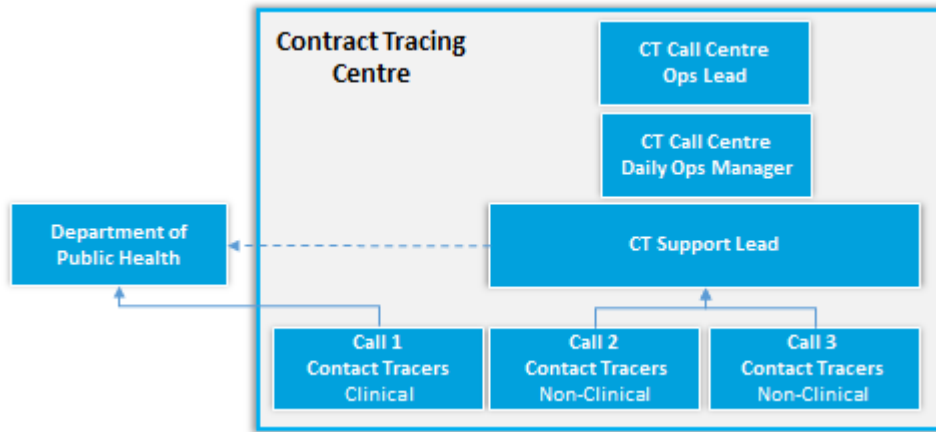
Contract Tracing Centre

CT Call Centre Ops Lead

CT Call Centre Daily Ops Manager

Department of Public Health

CT Support Lead

Call 1 Contact Tracers Clinical

Call 2 Contact Tracers Non-Clinical

Call 3 Contact Tracers Non-Clinical